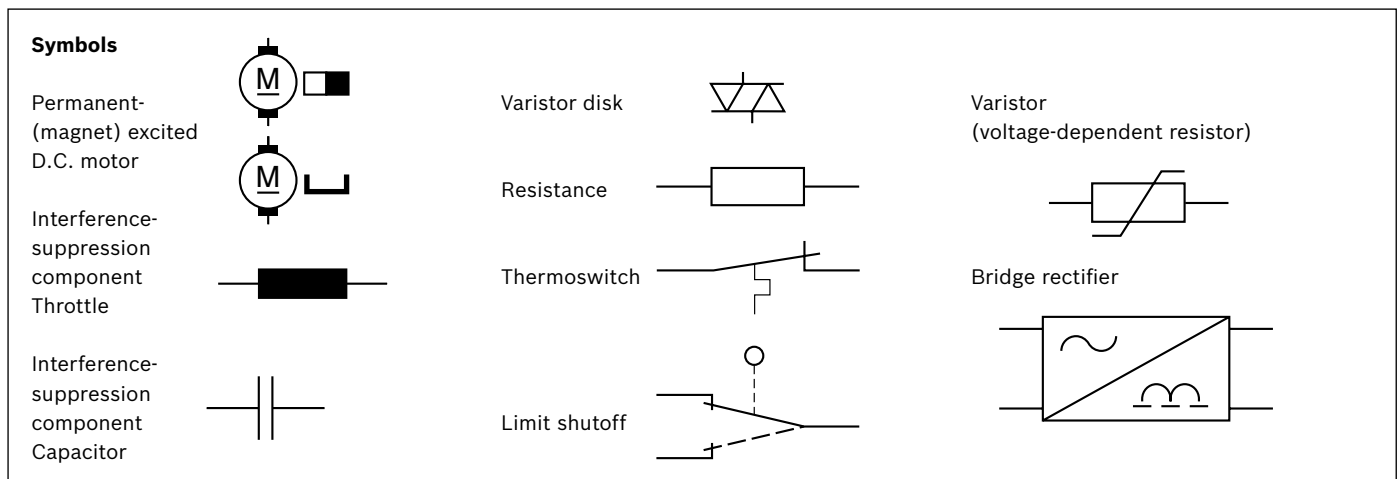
**Symbols**

Permanent-(magnet) excited D.C. motor

M

M

Interference-suppression component Throttle

Interference-suppression component Capacitor

Varistor disk

Resistance

Thermoswitch

Limit shutoff

Varistor (voltage-dependent resistor)

Bridge rectifier